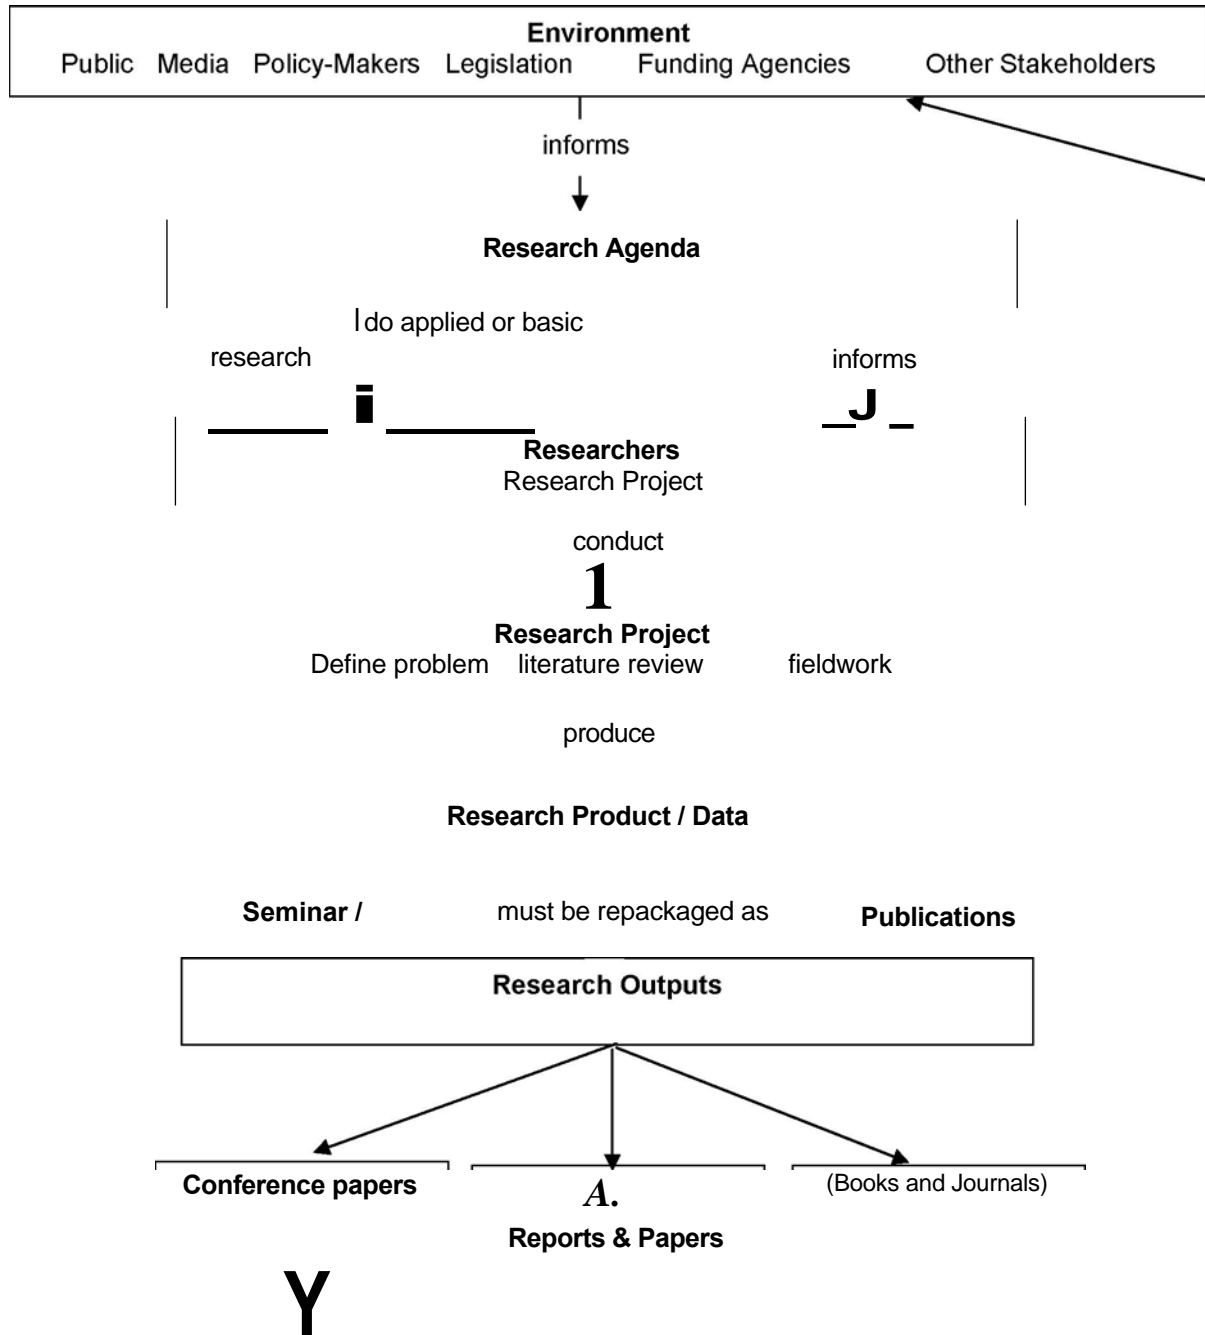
Environment
Public Media Policy-Makers Legislation Funding Agencies Other Stakeholders

informs

Research Agenda

I do applied or basic

research

informs

i

J

Researchers
Research Project

conduct

1

Research Project
Define problem literature review fieldwork

produce

Research Product / Data

Seminar / must be repackaged as Publications

Research Outputs

Conference papers

A.

(Books and Journals)

Reports & Papers

Y